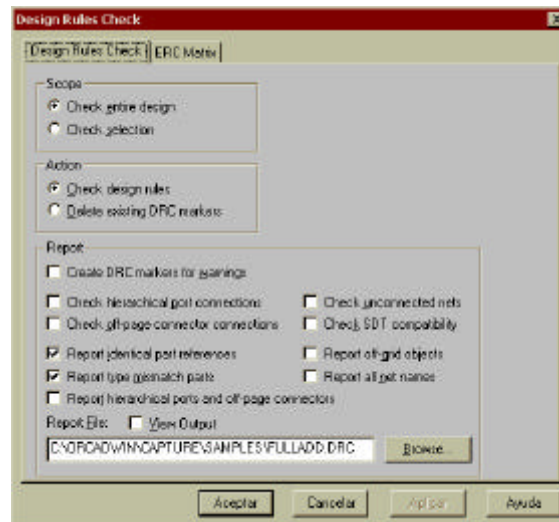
Design Rules Check

Design Rules Check | ERC Matrix

Scope
Check entire design
Check selection

Action
Check design rules
Delete existing DRC markers

Report
Create DRC markers for warnings

Check hierarchical port connections
Check off-page connector connections
Check unconnected nets
Check SDT compatibility

Report identical part references
Report type mismatch parts
Report off-grid objects
Report all net names

Report hierarchical ports and off-page connectors

Report File: View Output
C:\ORCADWIN\CAPTURE\SAMPLES\FULLADD.DRC
Browse...

Aceptar
Cancelar
Aplicar
Ayuda